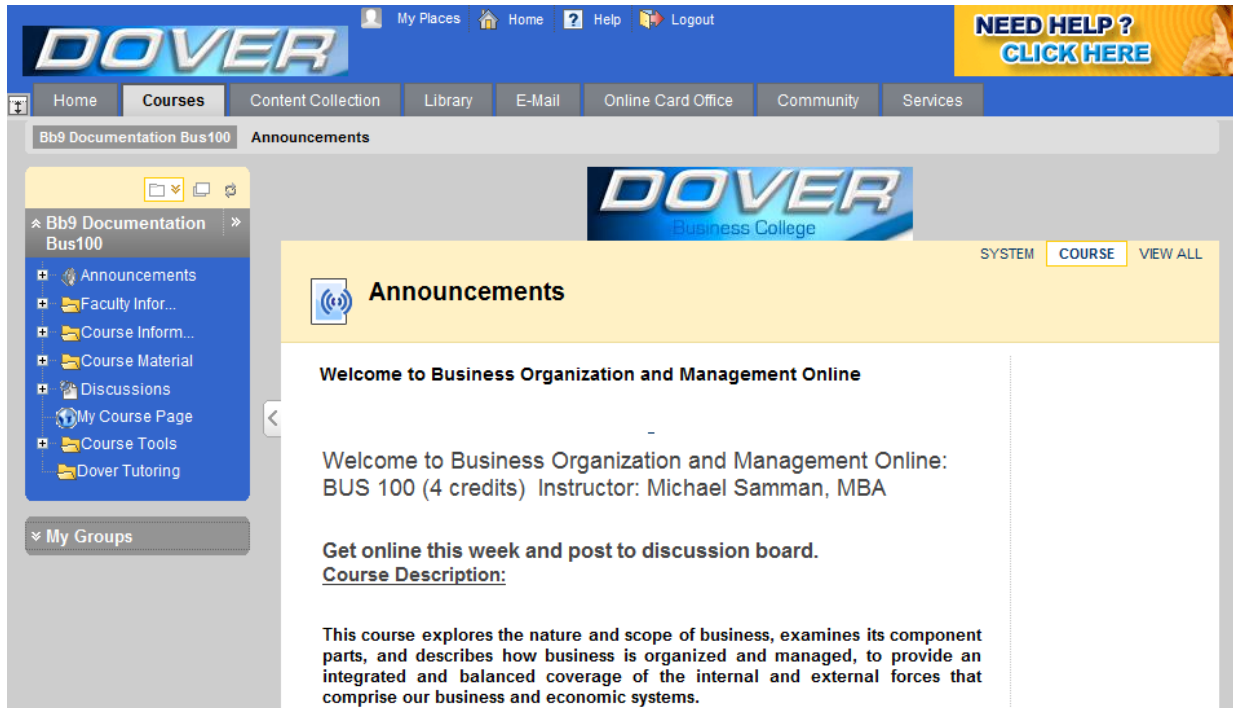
DOVER

My Places Home Help Logout

NEED HELP ? CLICK HERE

Home Courses Content Collection Library E-Mail Online Card Office Community Services

Bb9 Documentation Bus100 Announcements

Bb9 Documentation Bus100

Announcements
Faculty Infor...
Course Inform...
Course Material
Discussions
My Course Page
Course Tools
Dover Tutoring

My Groups

DOVER
Business College

SYSTEM COURSE VIEW ALL

Announcements

Welcome to Business Organization and Management Online

Welcome to Business Organization and Management Online: BUS 100 (4 credits) Instructor: Michael Samman, MBA

Get online this week and post to discussion board.
Course Description:

This course explores the nature and scope of business, examines its component parts, and describes how business is organized and managed, to provide an integrated and balanced coverage of the internal and external forces that comprise our business and economic systems.